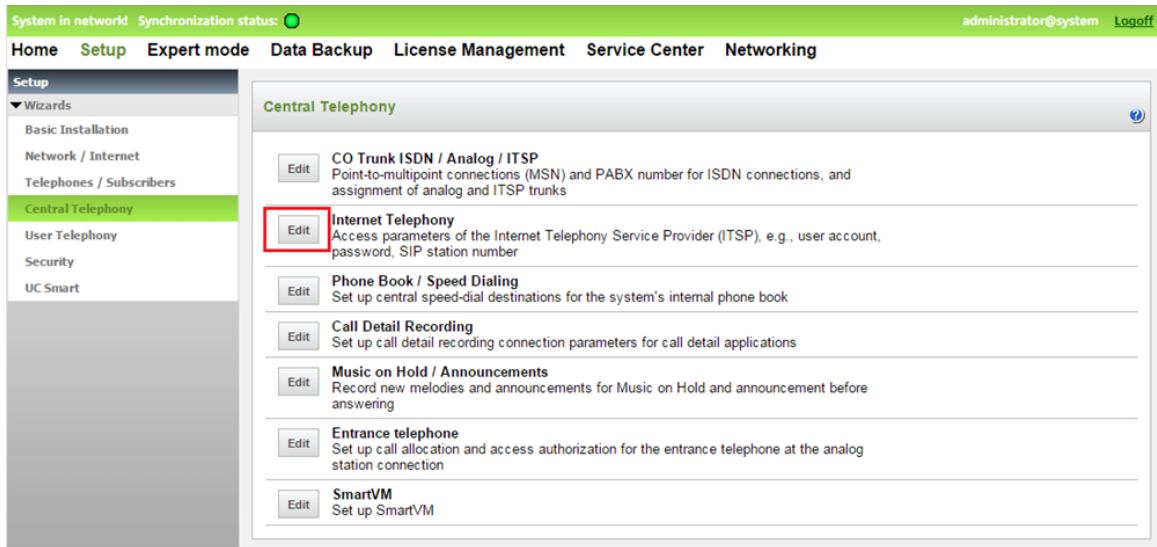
System in network! Synchronization status:

administrator@system Logoff

Home Setup Expert mode Data Backup License Management Service Center Networking

Setup
Wizards
Basic Installation
Network / Internet
Telephones / Subscribers
Central Telephony
User Telephony
Security
UC Smart

Central Telephony

?

Edit
CO Trunk ISDN / Analog / ITSP
Point-to-multipoint connections (MSN) and PABX number for ISDN connections, and assignment of analog and ITSP trunks

Edit
Internet Telephony
Access parameters of the Internet Telephony Service Provider (ITSP), e.g., user account, password, SIP station number

Edit
Phone Book / Speed Dialing
Set up central speed-dial destinations for the system's internal phone book

Edit
Call Detail Recording
Set up call detail recording connection parameters for call detail applications

Edit
Music on Hold / Announcements
Record new melodies and announcements for Music on Hold and announcement before answering

Edit
Entrance telephone
Set up call allocation and access authorization for the entrance telephone at the analog station connection

Edit
SmartVM
Set up SmartVM